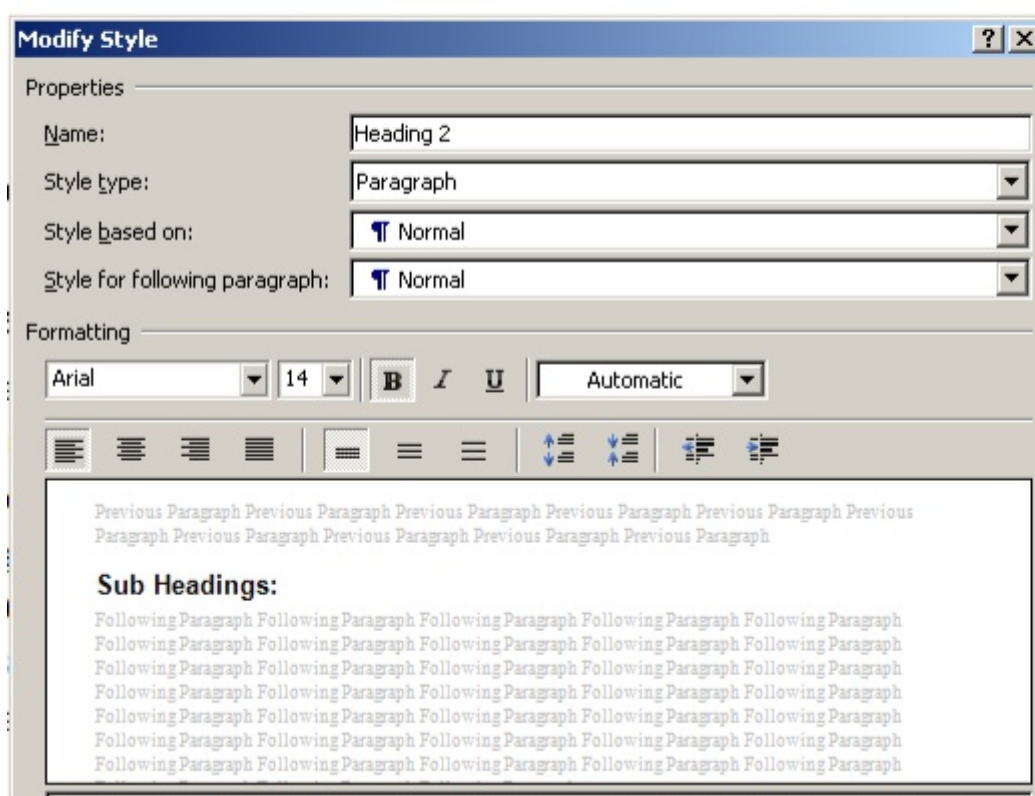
Modify Style

?

Properties

Name: Heading 2

Style type: Paragraph

Style based on: Normal

Style for following paragraph: Normal

Formatting

Arial 14 B I U Automatic

Previous Paragraph Previous Paragraph Previous Paragraph Previous Paragraph Previous Paragraph Previous Paragraph Previous Paragraph Previous Paragraph Previous Paragraph Previous Paragraph

Sub Headings:

Following Paragraph Following Paragraph Following Paragraph Following Paragraph Following Paragraph Following Paragraph Following Paragraph Following Paragraph Following Paragraph Following Paragraph Following Paragraph Following Paragraph Following Paragraph Following Paragraph Following Paragraph Following Paragraph Following Paragraph Following Paragraph Following Paragraph Following Paragraph Following Paragraph Following Paragraph Following Paragraph Following Paragraph Following Paragraph Following Paragraph Following Paragraph Following Paragraph Following Paragraph Following Paragraph Following Paragraph Following Paragraph Following Paragraph Following Paragraph Following Paragraph